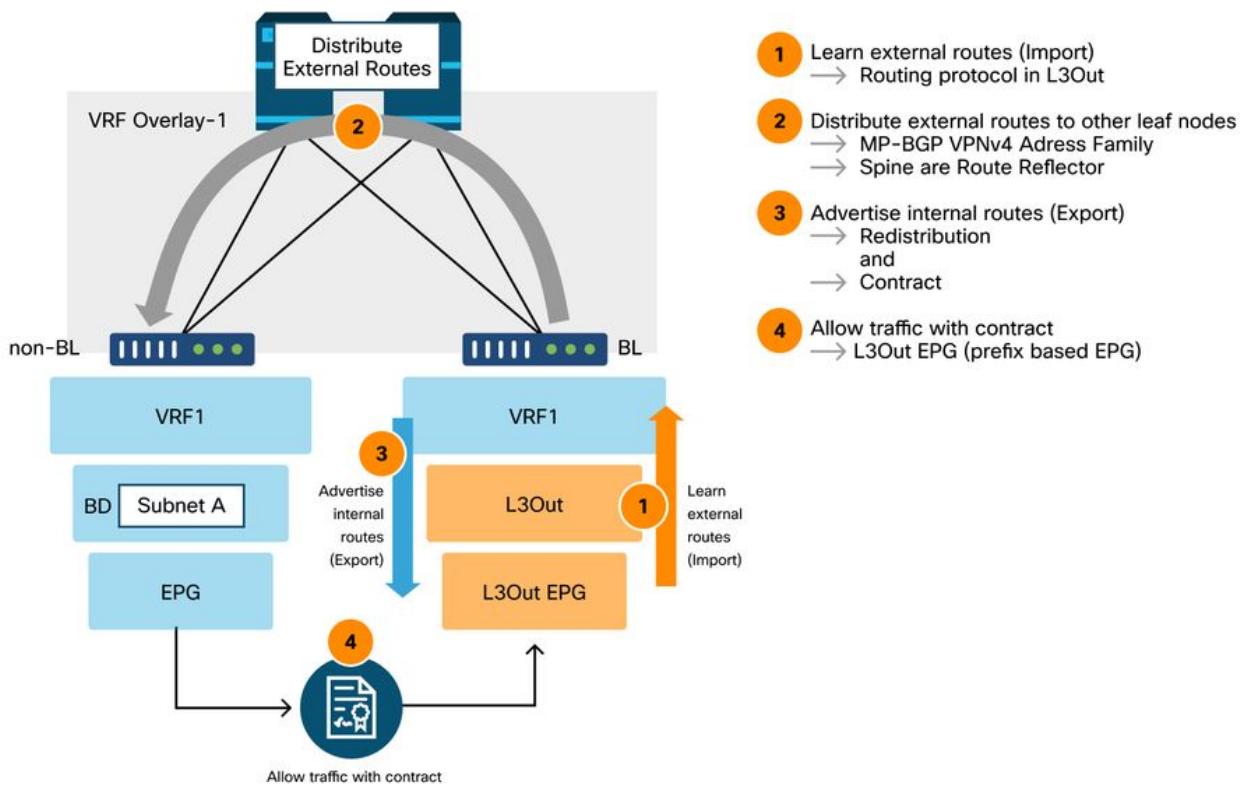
Distribute External Routes

VRF Overlay-1

2

non-BL

BL

VRF1

VRF1

BD Subnet A

EPG

3

Advertise internal routes (Export)

L3Out

L3Out EPG

1

Learn external routes (Import)

4

Allow traffic with contract

1 Learn external routes (Import)
⟶ Routing protocol in L3Out

2 Distribute external routes to other leaf nodes
⟶ MP-BGP VPNv4 Adress Family
⟶ Spine are Route Reflector

3 Advertise internal routes (Export)
⟶ Redistribution
and
⟶ Contract

4 Allow traffic with contract
⟶ L3Out EPG (prefix based EPG)